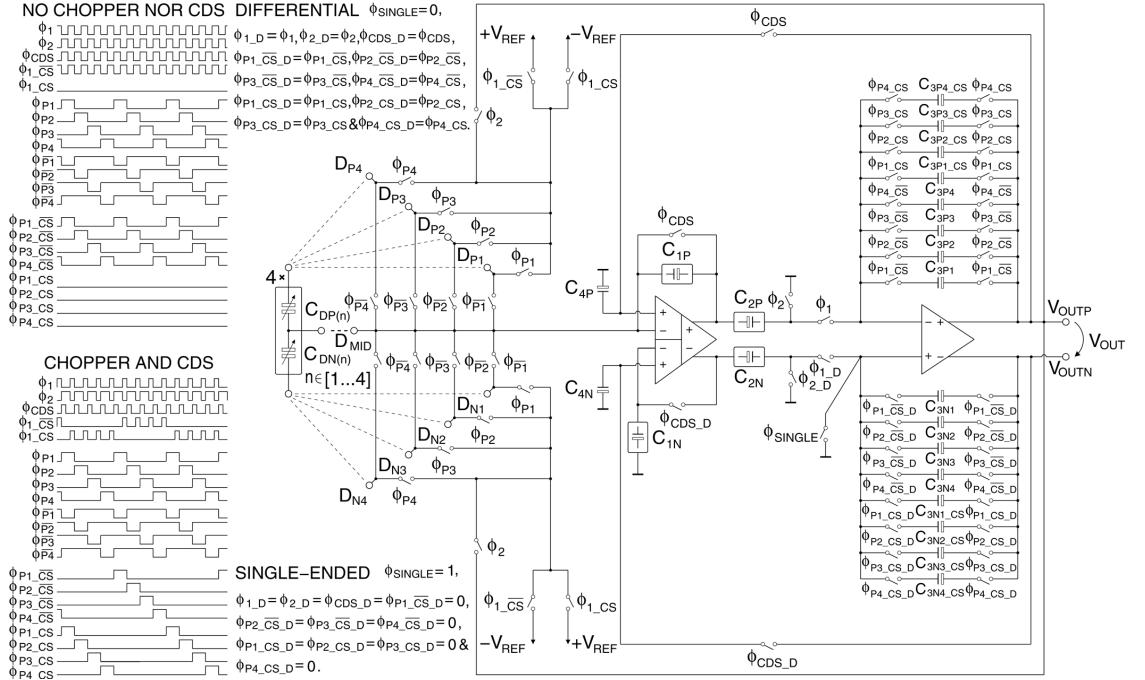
NO CHOPPER NOR CDS

$\phi_1$
$\phi_2$
$\phi_{CDS}$
$\phi_{1\_\overline{CS}}$
$\phi_{1\_CS}$
$\phi_{P1}$
$\phi_{P2}$
$\phi_{P3}$
$\phi_{P4}$
$\phi_{\overline{P1}}$
$\phi_{\overline{P2}}$
$\phi_{\overline{P3}}$
$\phi_{\overline{P4}}$
$\phi_{P1\_\overline{CS}}$
$\phi_{P2\_\overline{CS}}$
$\phi_{P3\_\overline{CS}}$
$\phi_{P4\_\overline{CS}}$
$\phi_{P1\_CS}$
$\phi_{P2\_CS}$
$\phi_{P3\_CS}$
$\phi_{P4\_CS}$

DIFFERENTIAL $\phi_{SINGLE}=0$,
$\phi_{1\_D}=\phi_1, \phi_{2\_D}=\phi_2, \phi_{CDS\_D}=\phi_{CDS}$,
$\phi_{P1\_\overline{CS}\_D}=\phi_{P1\_\overline{CS}}, \phi_{P2\_\overline{CS}\_D}=\phi_{P2\_\overline{CS}}$,
$\phi_{P3\_\overline{CS}\_D}=\phi_{P3\_\overline{CS}}, \phi_{P4\_\overline{CS}\_D}=\phi_{P4\_\overline{CS}}$,
$\phi_{P1\_CS\_D}=\phi_{P1\_CS}, \phi_{P2\_CS\_D}=\phi_{P2\_CS}$,
$\phi_{P3\_CS\_D}=\phi_{P3\_CS} \& \phi_{P4\_CS\_D}=\phi_{P4\_CS}$.

CHOPPER AND CDS

$\phi_1$
$\phi_2$
$\phi_{CDS}$
$\phi_{1\_\overline{CS}}$
$\phi_{1\_CS}$
$\phi_{P1}$
$\phi_{P2}$
$\phi_{P3}$
$\phi_{P4}$
$\phi_{\overline{P1}}$
$\phi_{\overline{P2}}$
$\phi_{\overline{P3}}$
$\phi_{\overline{P4}}$
$\phi_{P1\_\overline{CS}}$
$\phi_{P2\_\overline{CS}}$
$\phi_{P3\_\overline{CS}}$
$\phi_{P4\_\overline{CS}}$
$\phi_{P1\_CS}$
$\phi_{P2\_CS}$
$\phi_{P3\_CS}$
$\phi_{P4\_CS}$

SINGLE-ENDED $\phi_{SINGLE}=1$,
$\phi_{1\_D}=\phi_{2\_D}=\phi_{CDS\_D}=\phi_{P1\_\overline{CS}\_D}=0$,
$\phi_{P2\_\overline{CS}\_D}=\phi_{P3\_\overline{CS}\_D}=\phi_{P4\_\overline{CS}\_D}=0$,
$\phi_{P1\_CS\_D}=\phi_{P2\_CS\_D}=\phi_{P3\_CS\_D}=0 \&$
$\phi_{P4\_CS\_D}=0$.

$+V_{REF}$ $-V_{REF}$ $\phi_{CDS}$ $\phi_{1\_\overline{CS}}$ $\phi_{1\_CS}$ $\phi_2$
$D_{P4}$ $\phi_{P4}$ $D_{P3}$ $\phi_{P3}$ $D_{P2}$ $\phi_{P2}$ $D_{P1}$ $\phi_{P1}$
4× $C_{DP(n)}$ $D_{MID}$ $C_{DN(n)}$ $n\in[1...4]$
$\phi_{\overline{P4}}$ $\phi_{\overline{P3}}$ $\phi_{\overline{P2}}$ $\phi_{\overline{P1}}$
$\phi_{\overline{P4}}$ $\phi_{\overline{P3}}$ $\phi_{\overline{P2}}$ $\phi_{\overline{P1}}$
$D_{N1}$ $\phi_{P1}$ $D_{N2}$ $\phi_{P2}$ $D_{N3}$ $\phi_{P3}$ $D_{N4}$ $\phi_{P4}$
$\phi_{CDS}$ $C_{1P}$ $C_{4P}$ $C_{2P}$ $\phi_2$ $\phi_1$
$C_{4N}$ $C_{2N}$ $\phi_{1\_D}$ $\phi_{2\_D}$ $\phi_{CDS\_D}$ $C_{1N}$ $\phi_{SINGLE}$
$\phi_2$ $\phi_{1\_\overline{CS}}$ $\phi_{1\_CS}$ $-V_{REF}$ $+V_{REF}$ $\phi_{CDS\_D}$
$\phi_{P4\_CS}$ $C_{3P4\_CS}$ $\phi_{P4\_CS}$
$\phi_{P3\_CS}$ $C_{3P3\_CS}$ $\phi_{P3\_CS}$
$\phi_{P2\_CS}$ $C_{3P2\_CS}$ $\phi_{P2\_CS}$
$\phi_{P1\_CS}$ $C_{3P1\_CS}$ $\phi_{P1\_CS}$
$\phi_{P4\_\overline{CS}}$ $C_{3P4}$ $\phi_{P4\_\overline{CS}}$
$\phi_{P3\_\overline{CS}}$ $C_{3P3}$ $\phi_{P3\_\overline{CS}}$
$\phi_{P2\_\overline{CS}}$ $C_{3P2}$ $\phi_{P2\_\overline{CS}}$
$\phi_{P1\_\overline{CS}}$ $C_{3P1}$ $\phi_{P1\_\overline{CS}}$
$V_{OUTP}$ $V_{OUT}$ $V_{OUTN}$
$\phi_{P1\_\overline{CS}\_D}$ $C_{3N1}$ $\phi_{P1\_\overline{CS}\_D}$
$\phi_{P2\_\overline{CS}\_D}$ $C_{3N2}$ $\phi_{P2\_\overline{CS}\_D}$
$\phi_{P3\_\overline{CS}\_D}$ $C_{3N3}$ $\phi_{P3\_\overline{CS}\_D}$
$\phi_{P4\_\overline{CS}\_D}$ $C_{3N4}$ $\phi_{P4\_\overline{CS}\_D}$
$\phi_{P1\_CS\_D}$ $C_{3N1\_CS}$ $\phi_{P1\_CS\_D}$
$\phi_{P2\_CS\_D}$ $C_{3N2\_CS}$ $\phi_{P2\_CS\_D}$
$\phi_{P3\_CS\_D}$ $C_{3N3\_CS}$ $\phi_{P3\_CS\_D}$
$\phi_{P4\_CS\_D}$ $C_{3N4\_CS}$ $\phi_{P4\_CS\_D}$